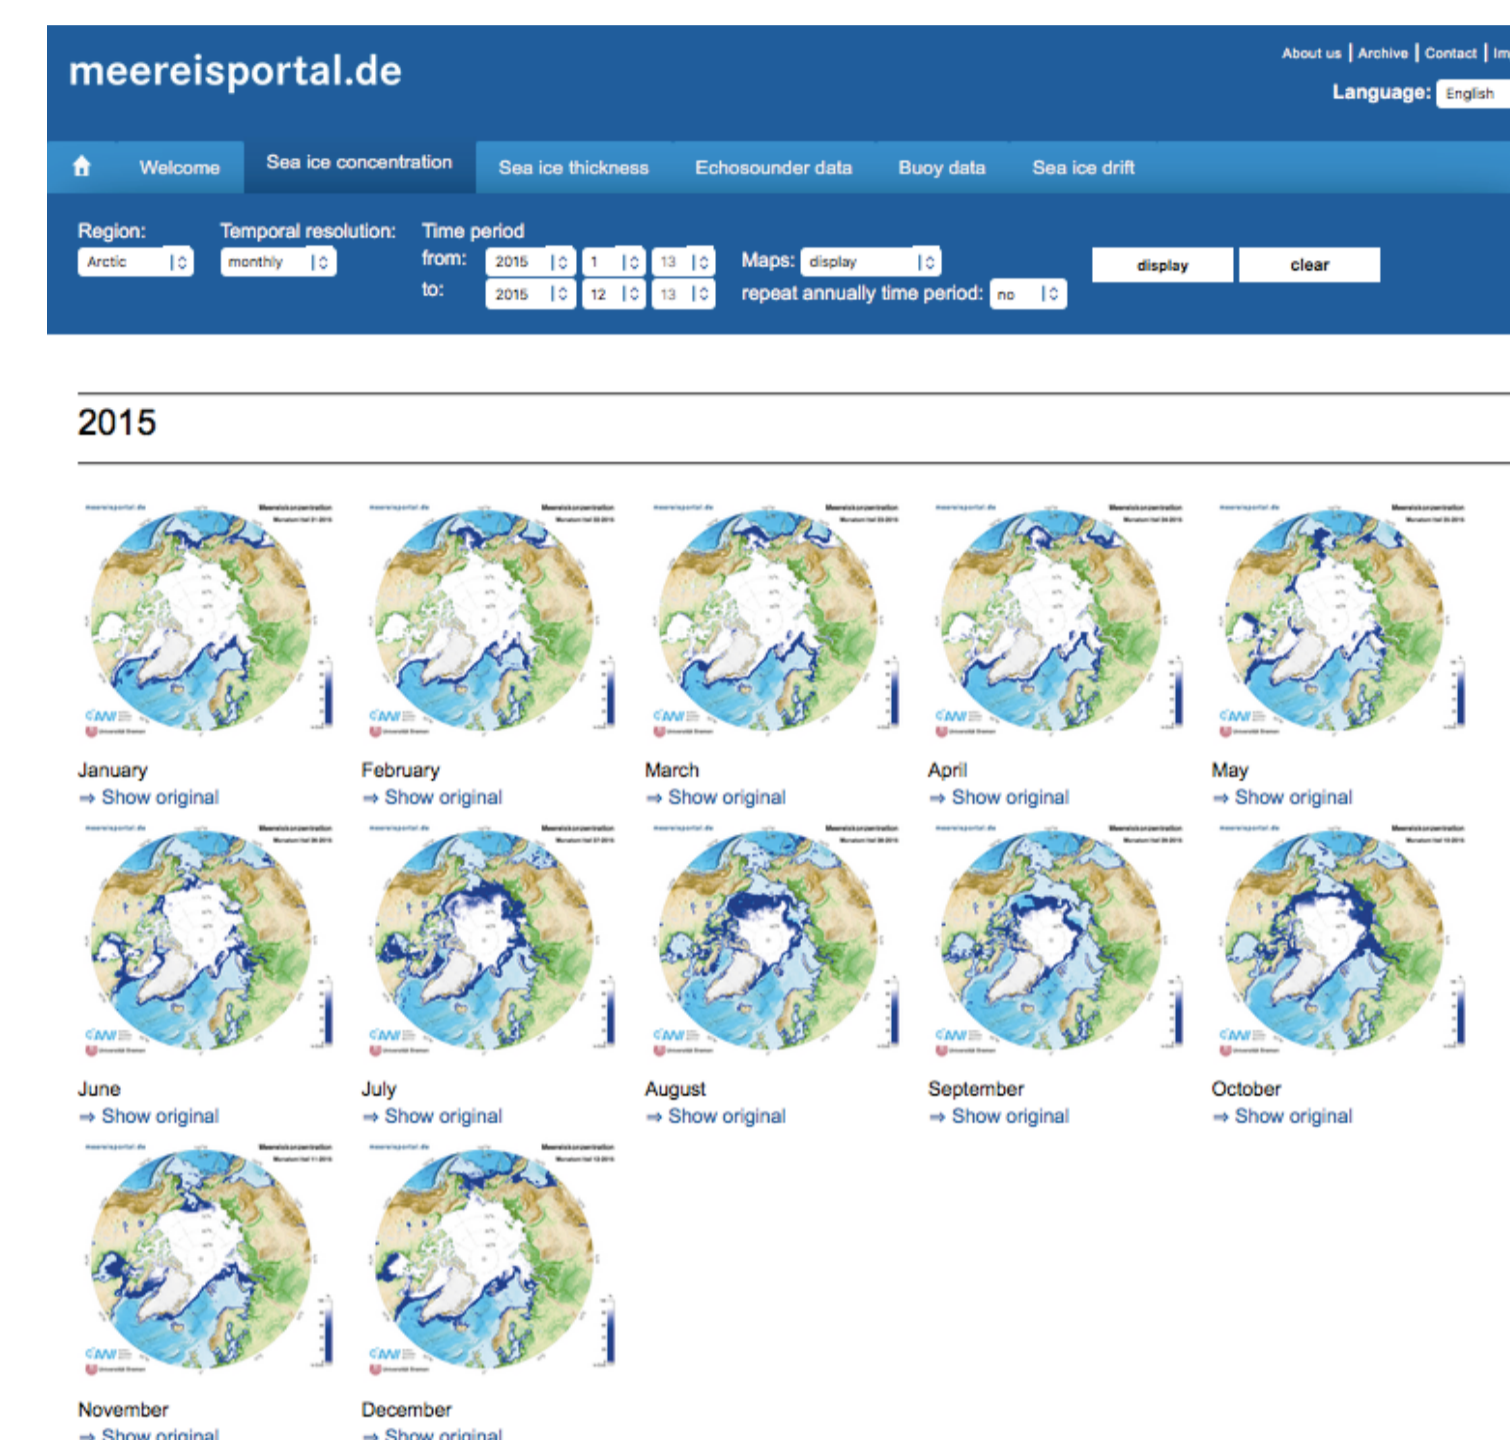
meereisportal.de

About us | Archive | Contact | Im

Language: English

Welcome | Sea ice concentration | Sea ice thickness | Echosounder data | Buoy data | Sea ice drift

Region: Arctic
Temporal resolution: monthly
Time period
from: 2015 1 13
to: 2015 12 13
Maps: display
repeat annually time period: no
display
clear

2015

January
⇒ Show original

February
⇒ Show original

March
⇒ Show original

April
⇒ Show original

May
⇒ Show original

June
⇒ Show original

July
⇒ Show original

August
⇒ Show original

September
⇒ Show original

October
⇒ Show original

November
⇒ Show original

December
⇒ Show original